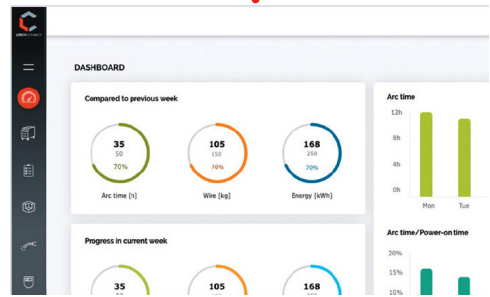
LORCH CONNECT

DASHBOARD

Compared to previous week

35
50
70%
Arc time [h]

105
150
70%
Wire [kg]

168
250
70%
Energy [kWh]

Arc time

12h
8h
4h
0h
Mon
Tue

Progress in current week

35
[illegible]

105
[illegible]

168
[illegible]

Arc time/Power-on time

20%
15%
10%